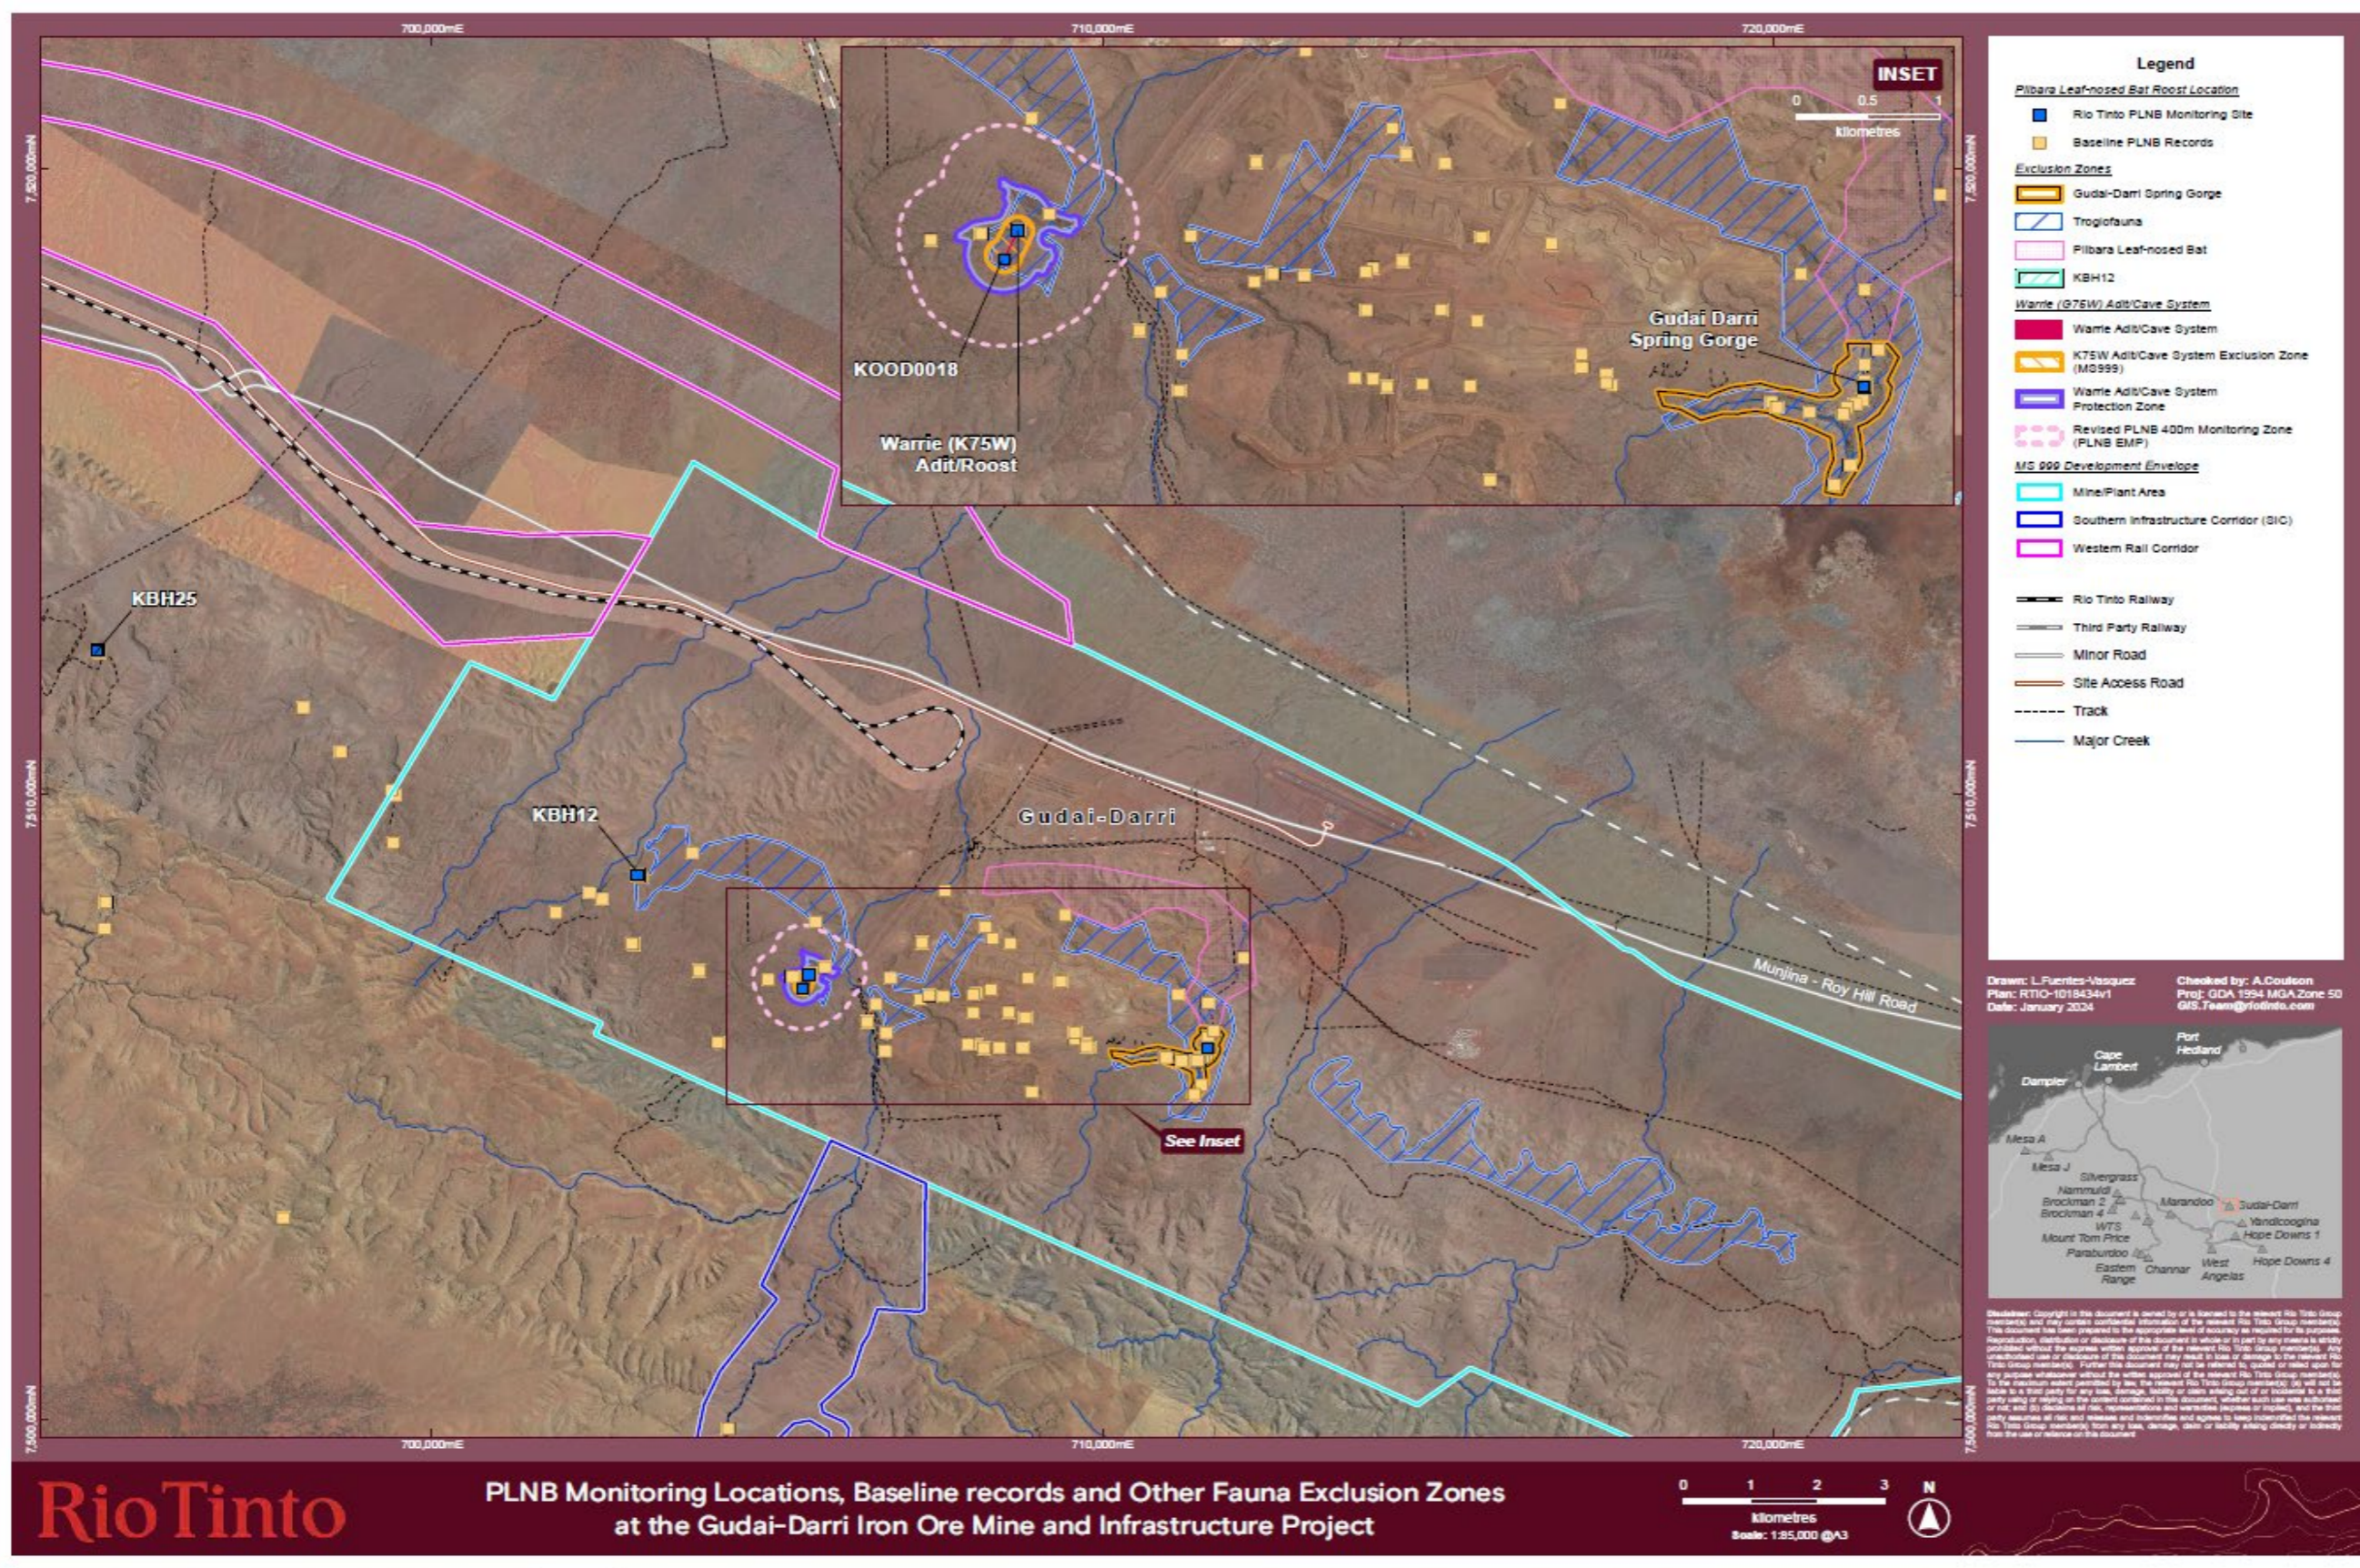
700,000mE

710,000mE

720,000mE

7,520,000mN

7,510,000mN

7,500,000mN

INSET

0 0.5 1
kilometres

KOOD0018

Warrie (K75W)
Adit/Roost

Gudai Darri
Spring Gorge

KBH25

KBH12

Gudai-Darri

See Inset

Munjina - Roy Hill Road

Legend

Pilbara Leaf-nosed Bat Roost Location
Rio Tinto PLNB Monitoring Site
Baseline PLNB Records

Exclusion Zones
Gudai-Darri Spring Gorge
Troglofauna
Pilbara Leaf-nosed Bat
KBH12

Warrie (G75W) Adit/Cave System
Warrie Adit/Cave System
K75W Adit/Cave System Exclusion Zone (MS999)
Warrie Adit/Cave System Protection Zone
Revised PLNB 400m Monitoring Zone (PLNB EMP)

MS 999 Development Envelope
Mine/Plant Area
Southern Infrastructure Corridor (SIC)
Western Rail Corridor

Rio Tinto Railway
Third Party Railway
Minor Road
Site Access Road
Track
Major Creek

Drawn: L.Fuentes-Vasquez
Plan: RTIO-1018434v1
Date: January 2024

Checked by: A.Coulson
Proj: GDA 1994 MGA Zone 50
GIS.Team@riotinto.com

Port Hedland
Cape Lambert
Dampier
Mesa A
Mesa J
Silvergrass
Nammuldi
Brockman 2
Brockman 4
Marandoo
Gudai-Darri
Yandicoogina
Hope Downs 1
WTS
Mount Tom Price
Paraburdoo
Eastern Range
Channar
West Angelas
Hope Downs 4

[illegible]

700,000mE

710,000mE

720,000mE

RioTinto

PLNB Monitoring Locations, Baseline records and Other Fauna Exclusion Zones at the Gudai-Darri Iron Ore Mine and Infrastructure Project

0 1 2 3
kilometres
Scale: 1:85,000 @A3

N